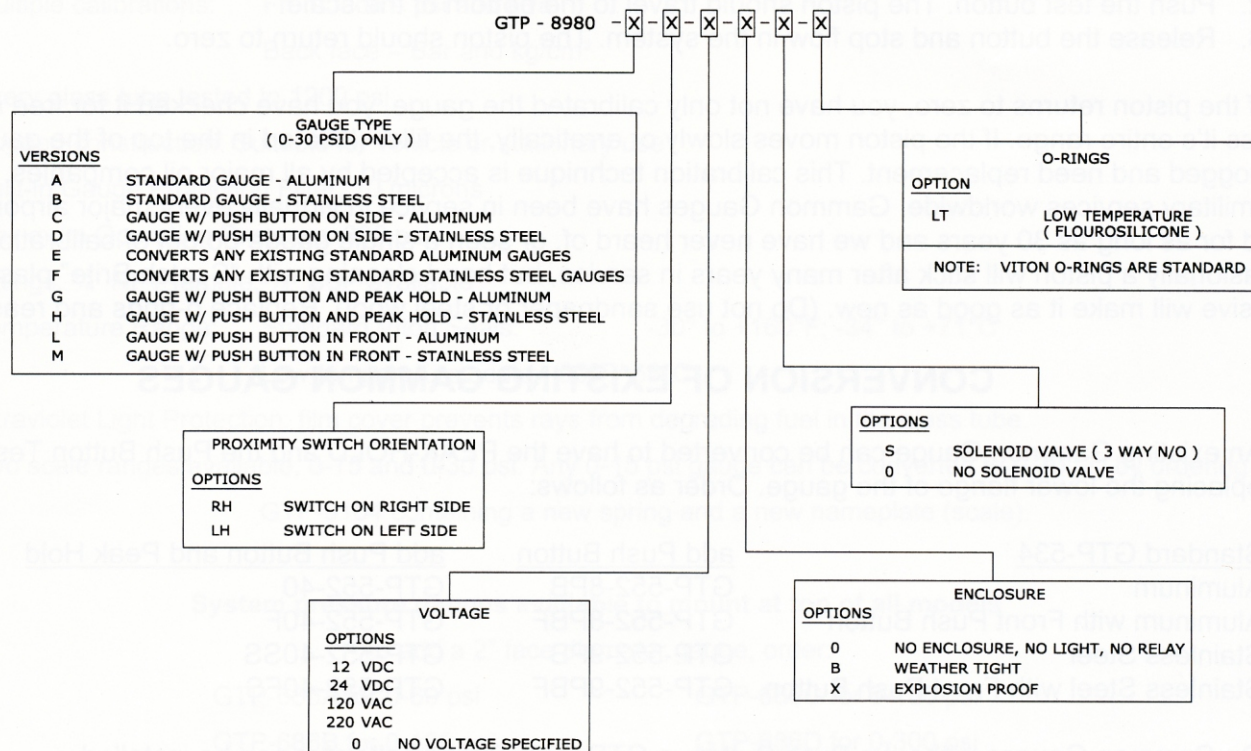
GTP - 8980 - X - X - X - X - X - X - X

GAUGE TYPE
( 0-30 PSID ONLY )

VERSIONS

A STANDARD GAUGE - ALUMINUM
B STANDARD GAUGE - STAINLESS STEEL
C GAUGE W/ PUSH BUTTON ON SIDE - ALUMINUM
D GAUGE W/ PUSH BUTTON ON SIDE - STAINLESS STEEL
E CONVERTS ANY EXISTING STANDARD ALUMINUM GAUGES
F CONVERTS ANY EXISTING STANDARD STAINLESS STEEL GAUGES
G GAUGE W/ PUSH BUTTON AND PEAK HOLD - ALUMINUM
H GAUGE W/ PUSH BUTTON AND PEAK HOLD - STAINLESS STEEL
L GAUGE W/ PUSH BUTTON IN FRONT - ALUMINUM
M GAUGE W/ PUSH BUTTON IN FRONT - STAINLESS STEEL

PROXIMITY SWITCH ORIENTATION

OPTIONS

RH SWITCH ON RIGHT SIDE
LH SWITCH ON LEFT SIDE

VOLTAGE

OPTIONS

12 VDC
24 VDC
120 VAC
220 VAC
0 NO VOLTAGE SPECIFIED

O-RINGS

OPTION

LT LOW TEMPERATURE
( FLOUROSILICONE )

NOTE: VITON O-RINGS ARE STANDARD

OPTIONS

S SOLENOID VALVE ( 3 WAY N/O )
0 NO SOLENOID VALVE

ENCLOSURE

OPTIONS

0 NO ENCLOSURE, NO LIGHT, NO RELAY
B WEATHER TIGHT
X EXPLOSION PROOF